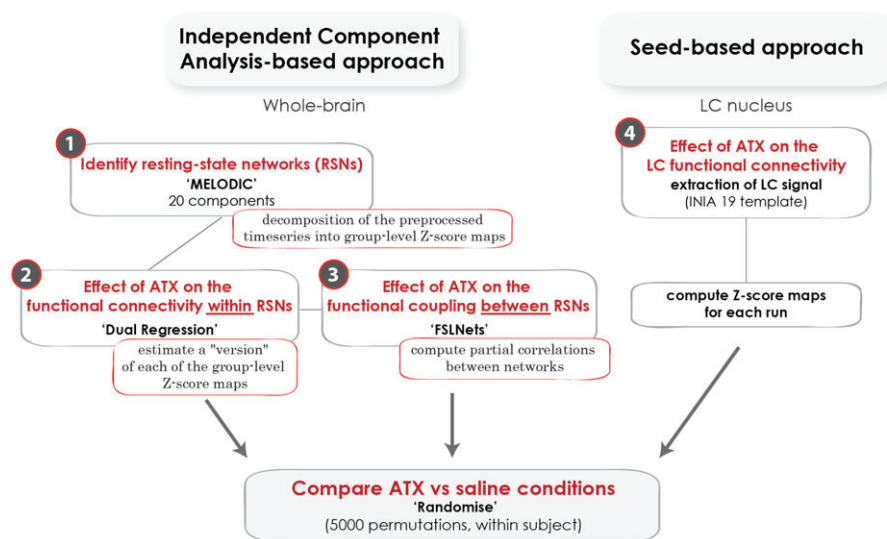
Independent Component Analysis-based approach

Whole-brain

1
Identify resting-state networks (RSNs)
'MELODIC'
20 components

decomposition of the preprocessed timeseries into group-level Z-score maps

2
Effect of ATX on the functional connectivity within RSNs
'Dual Regression'

estimate a "version" of each of the group-level Z-score maps

3
Effect of ATX on the functional coupling between RSNs
'FSLNets'

compute partial correlations between networks

Seed-based approach

LC nucleus

4
Effect of ATX on the LC functional connectivity
extraction of LC signal
(INIA 19 template)

compute Z-score maps for each run

Compare ATX vs saline conditions
'Randomise'
(5000 permutations, within subject)